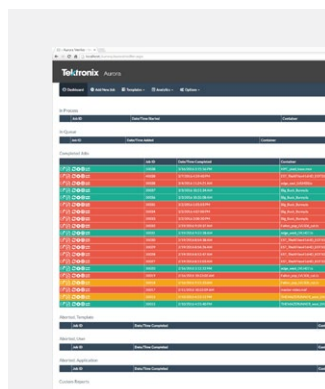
Tektronix Aurora

Dashboard | Add New Job | Templates | Analytics | Options

In Process

| Job ID | Date/Time Started | Container |
|---|---|---|

In Queue

| Job ID | Date/Time Added | Container |
|---|---|---|

Completed Jobs

| Job ID | Date/Time Completed | Container |
|---|---|---|
| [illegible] | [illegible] | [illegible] |

Alerted: Template

| Job ID | Date/Time Completed | Cont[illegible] |
|---|---|---|

Alerted: User

| Job ID | Date/Time Completed | Cont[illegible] |
|---|---|---|

Alerted: Application

| Job ID | Date/Time Completed | Cont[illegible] |
|---|---|---|

Custom Reports